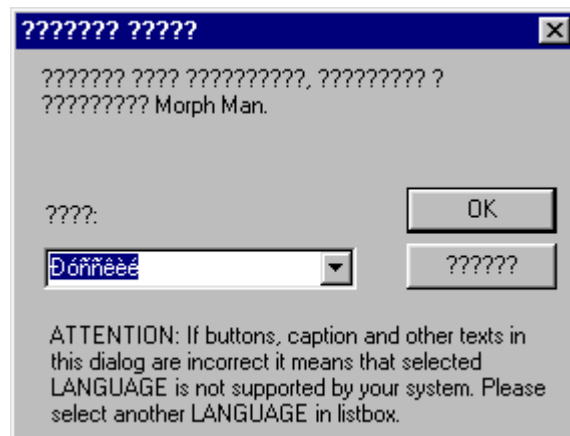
??????? ?????

??????? ???? ??????????, ????????? ? ????????? Morph Man.

????:

OK

Ðóññêèé

??????

ATTENTION: If buttons, caption and other texts in this dialog are incorrect it means that selected LANGUAGE is not supported by your system. Please select another LANGUAGE in listbox.